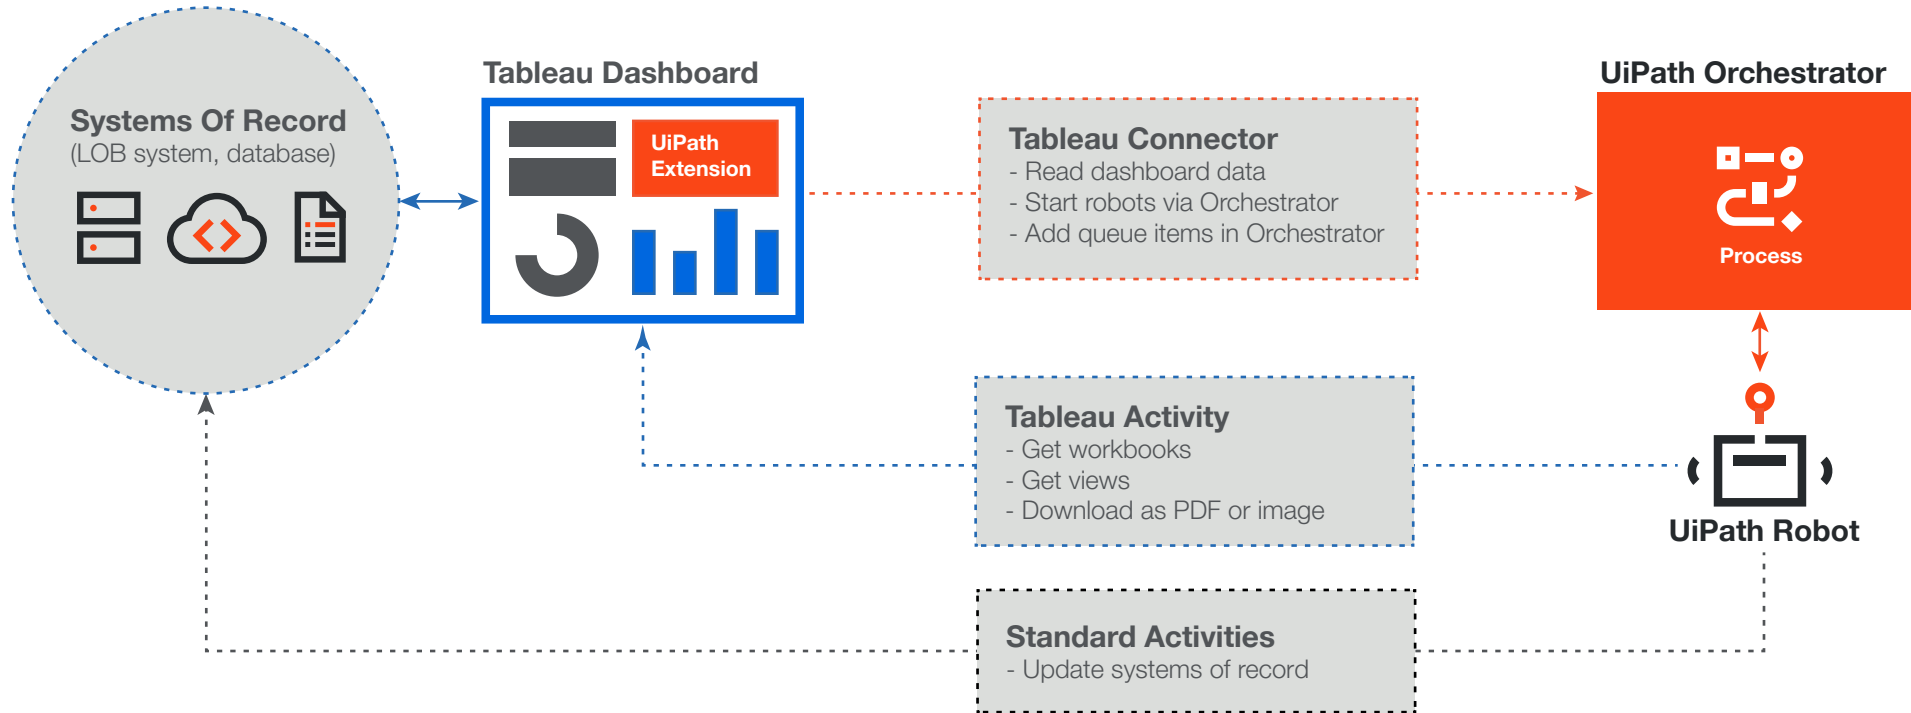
Systems Of Record
(LOB system, database)

Tableau Dashboard

UiPath Extension

Tableau Connector
- Read dashboard data
- Start robots via Orchestrator
- Add queue items in Orchestrator

UiPath Orchestrator

Process

Tableau Activity
- Get workbooks
- Get views
- Download as PDF or image

UiPath Robot

Standard Activities
- Update systems of record